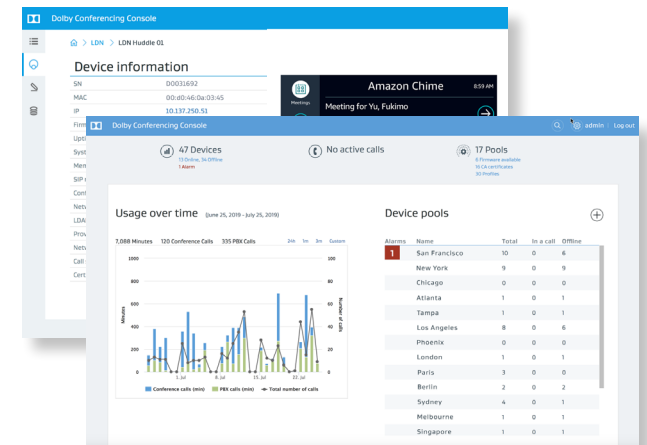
Dolby Conferencing Console

LDN > LDN Huddle 01

Device information

| | |
|---|---|
| SN | DO031692 |
| MAC | 00:40:46:0a:03:45 |
| IP | 10.137.250.51 |
| Firm | |
| Upti | |
| Syst | |
| Men | |
| SIP | |
| Conf | |
| Netv | |
| LDA | |
| Prov | |
| Netv | |
| Call | |
| Cert | |

Meetings

Amazon Chime

8:59 AM

Meeting for Yu, Fukimo

Dolby Conferencing Console

admin

Log out

47 Devices
13 Online, 34 Offline
1 Alarm

No active calls

17 Pools
8 Firmware available
18 CA certificates
30 Profiles

Usage over time (June 25, 2019 - July 25, 2019)

7,088 Minutes 120 Conference Calls 335 PBX Calls

24h 1m 3m Custom

Minutes

Number of calls

1000
800
600
400
200
0

100
80
60
40
20
0

1. Jul
8. Jul
15. Jul
22. Jul

Conference calls (min) PBX calls (min) Total number of calls

Device pools

| Alarms | Name | Total | In a call | Offline |
|---|---|---|---|---|
| 1 | San Francisco | 10 | 0 | 6 |
| | New York | 9 | 0 | 9 |
| | Chicago | 0 | 0 | 0 |
| | Atlanta | 1 | 0 | 1 |
| | Tampa | 1 | 0 | 1 |
| | Los Angeles | 8 | 0 | 6 |
| | Phoenix | 0 | 0 | 0 |
| | London | 1 | 0 | 1 |
| | Paris | 3 | 0 | 0 |
| | Berlin | 2 | 0 | 2 |
| | Sydney | 4 | 0 | 1 |
| | Melbourne | 1 | 0 | 1 |
| | Singapore | 1 | 0 | 1 |